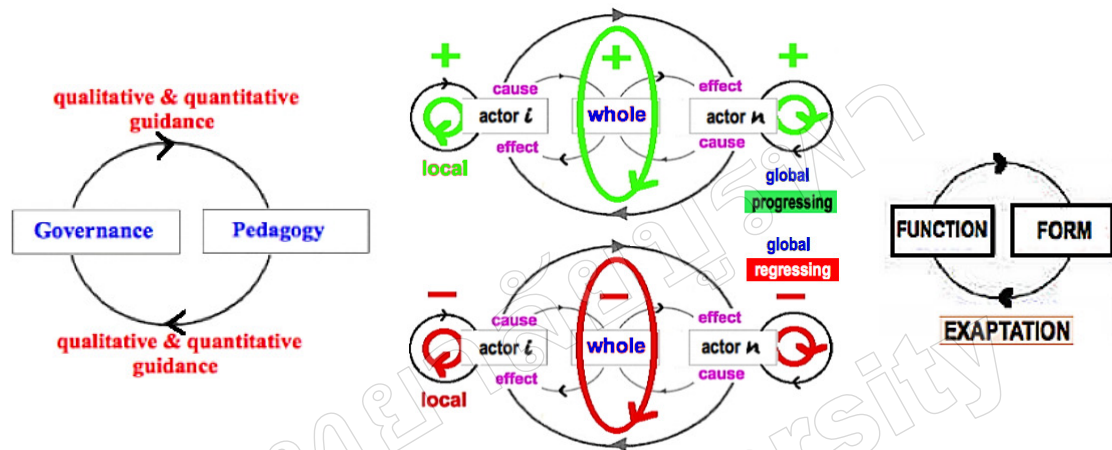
qualitative & quantitative guidance

Governance

Pedagogy

qualitative & quantitative guidance

+

+

+

cause

effect

actor $i$

whole

actor $n$

effect

cause

local

global

progressing

global

regressing

−

−

−

cause

effect

actor $i$

whole

actor $n$

effect

cause

local

FUNCTION

FORM

EXAPTATION